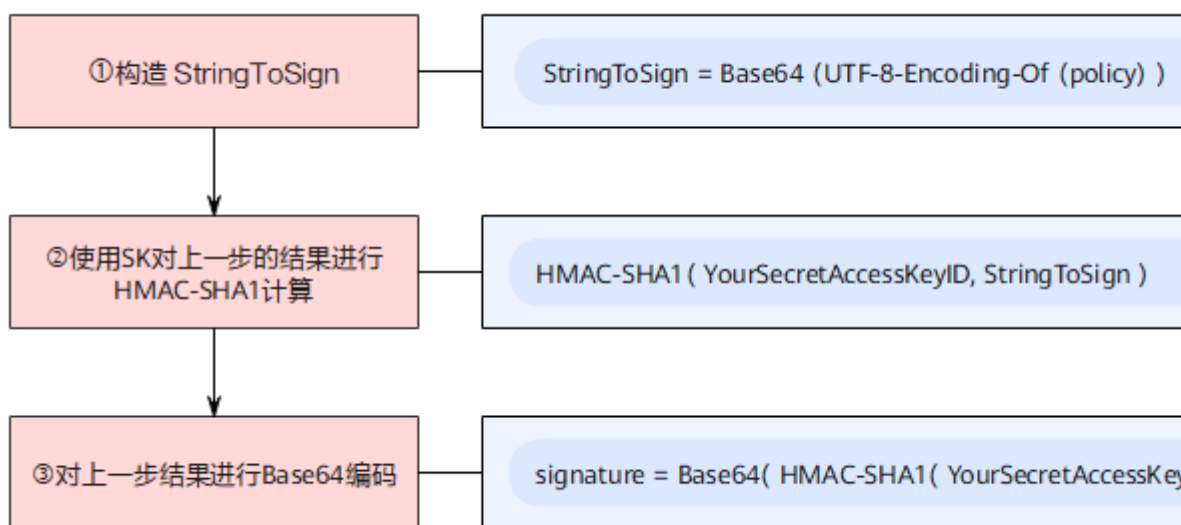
①构造 StringToSign

StringToSign = Base64 (UTF-8-Encoding-Of (policy) )

②使用SK对上一步的结果进行HMAC-SHA1计算

HMAC-SHA1 ( YourSecretAccessKeyID, StringToSign )

③对上一步结果进行Base64编码

signature = Base64( HMAC-SHA1( YourSecretAccessKe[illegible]